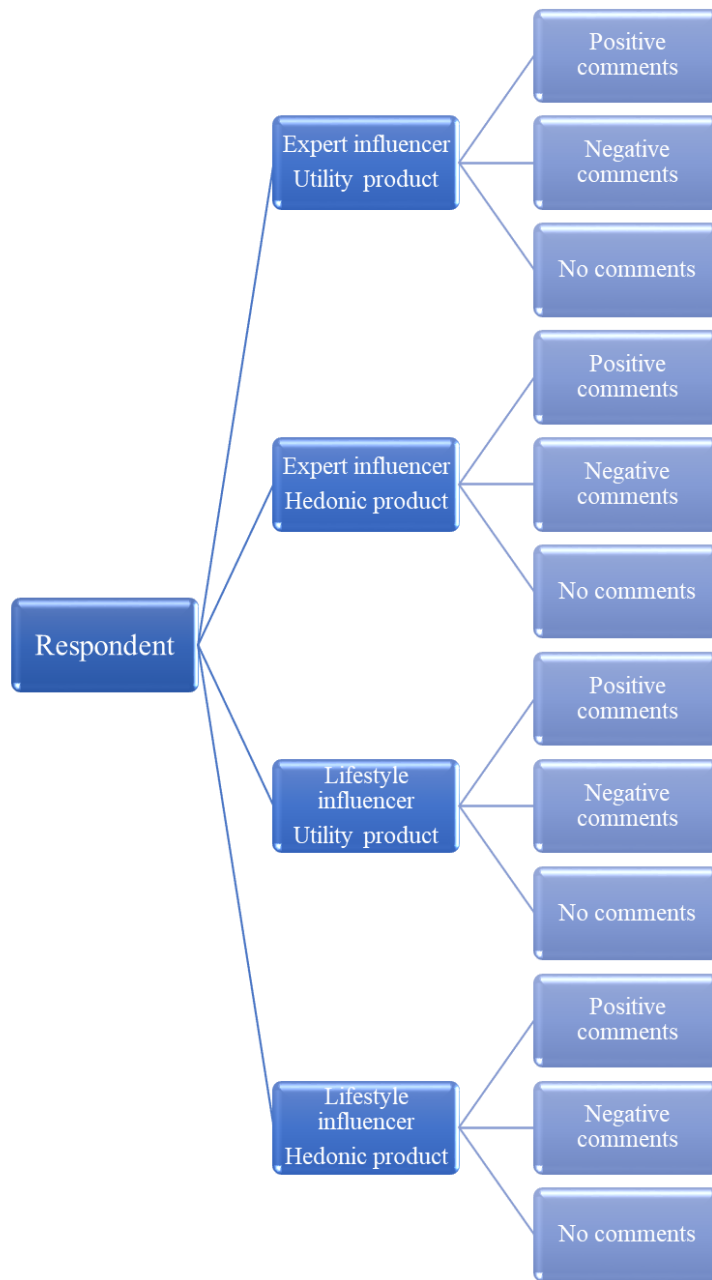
Respondent

Expert influencer
Utility product

Positive comments

Negative comments

No comments

Expert influencer
Hedonic product

Positive comments

Negative comments

No comments

Lifestyle influencer
Utility product

Positive comments

Negative comments

No comments

Lifestyle influencer
Hedonic product

Positive comments

Negative comments

No comments